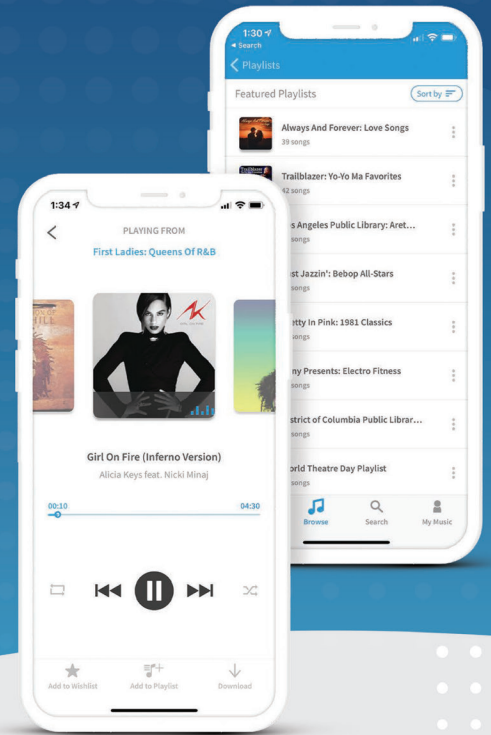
1:30
◂ Search
Playlists
Featured Playlists
Sort by
Always And Forever: Love Songs
39 songs
Trailblazer: Yo-Yo Ma Favorites
42 songs
s Angeles Public Library: Aret...
songs
st Jazzin': Bebop All-Stars
songs
etty In Pink: 1981 Classics
songs
ny Presents: Electro Fitness
songs
strict of Columbia Public Librar...
songs
orld Theatre Day Playlist
songs
Browse
Search
My Music

1:34
PLAYING FROM
First Ladies: Queens Of R&B
Girl On Fire (Inferno Version)
Alicia Keys feat. Nicki Minaj
00:10
04:30
Add to Wishlist
Add to Playlist
Download